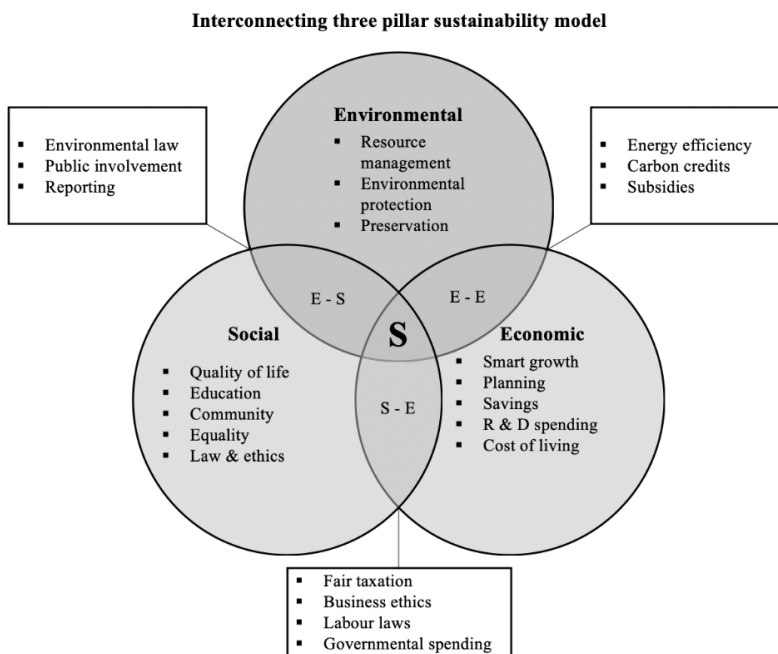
Interconnecting three pillar sustainability model

- Environmental law
- Public involvement
- Reporting

Environmental
- Resource management
- Environmental protection
- Preservation

- Energy efficiency
- Carbon credits
- Subsidies

E - S

E - E

S

Social
- Quality of life
- Education
- Community
- Equality
- Law & ethics

S - E

Economic
- Smart growth
- Planning
- Savings
- R & D spending
- Cost of living

- Fair taxation
- Business ethics
- Labour laws
- Governmental spending